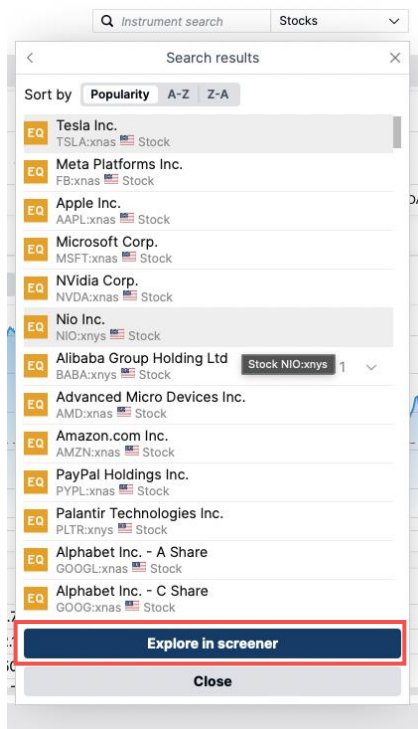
Instrument search
Stocks

Search results

Sort by Popularity A-Z Z-A

EQ Tesla Inc.
TSLA:xnas Stock

EQ Meta Platforms Inc.
FB:xnas Stock

EQ Apple Inc.
AAPL:xnas Stock

EQ Microsoft Corp.
MSFT:xnas Stock

EQ NVidia Corp.
NVDA:xnas Stock

EQ Nio Inc.
NIO:xnys Stock

EQ Alibaba Group Holding Ltd
BABA:xnys Stock

Stock NIO:xnys

EQ Advanced Micro Devices Inc.
AMD:xnas Stock

EQ Amazon.com Inc.
AMZN:xnas Stock

EQ PayPal Holdings Inc.
PYPL:xnas Stock

EQ Palantir Technologies Inc.
PLTR:xnys Stock

EQ Alphabet Inc. - A Share
GOOGL:xnas Stock

EQ Alphabet Inc. - C Share
GOOG:xnas Stock

Explore in screener

Close